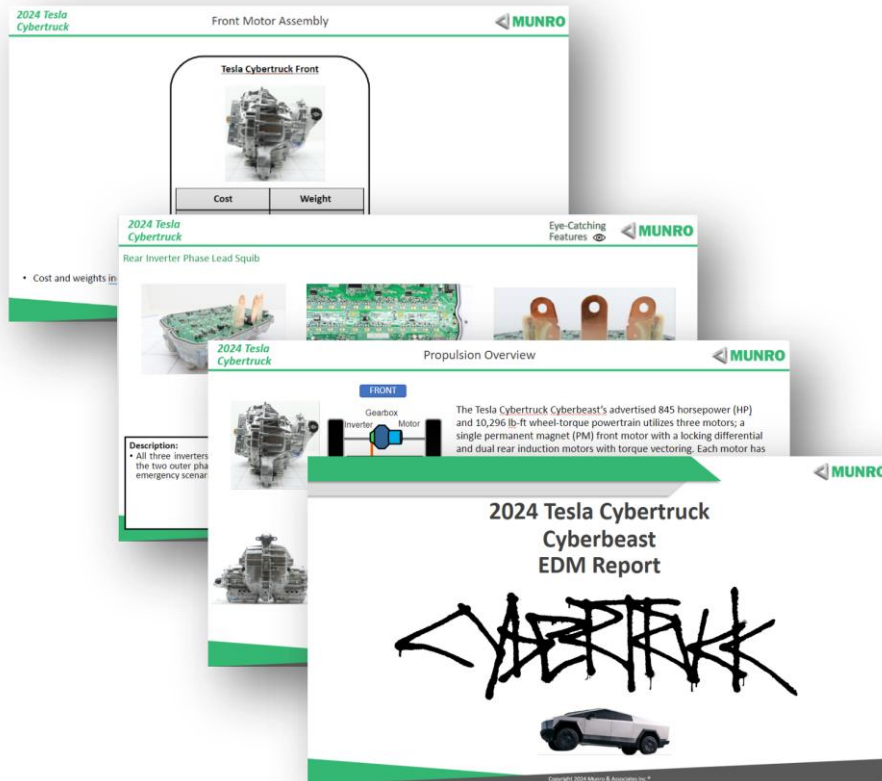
2024 Tesla Cybertruck

Front Motor Assembly

MUNRO

Tesla Cybertruck Front

| Cost | Weight |
|---|---|

• Cost and weights in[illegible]

2024 Tesla Cybertruck

Eye-Catching Features

MUNRO

Rear Inverter Phase Lead Squib

Description:
• All three inverters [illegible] the two outer pha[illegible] emergency scenar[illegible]

2024 Tesla Cybertruck

Propulsion Overview

MUNRO

FRONT

Gearbox
Inverter
Motor

The Tesla Cybertruck Cyberbeast's advertised 845 horsepower (HP) and 10,296 lb-ft wheel-torque powertrain utilizes three motors; a single permanent magnet (PM) front motor with a locking differential and dual rear induction motors with torque vectoring. Each motor has

MUNRO

2024 Tesla Cybertruck Cyberbeast EDM Report

CYBERTRUCK

Copyright 2024 Munro & Associates Inc.®